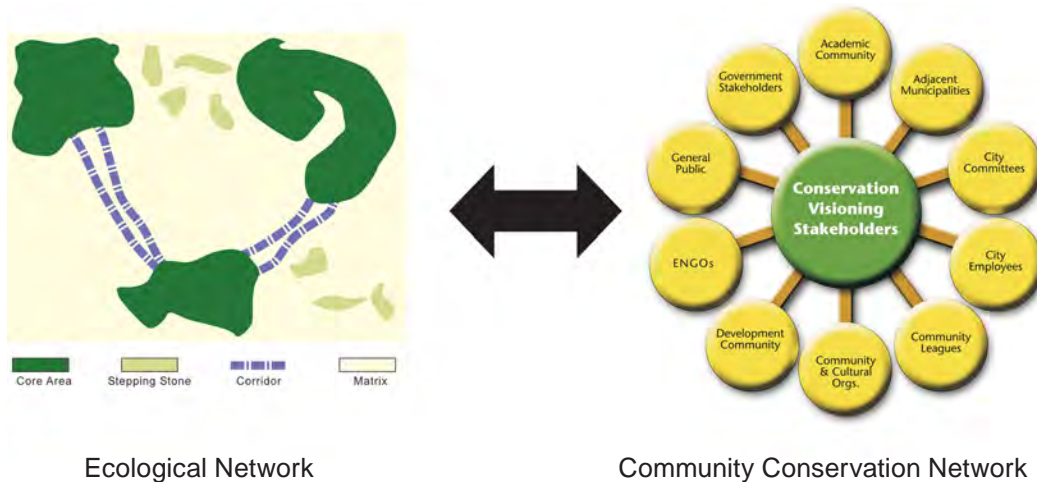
Core Area
Stepping Stone
Corridor
Matrix

Ecological Network

Conservation Visioning Stakeholders

Academic Community
Adjacent Municipalities
City Committees
City Employees
Community Leagues
Community & Cultural Orgs.
Development Community
ENGOs
General Public
Government Stakeholders

Community Conservation Network